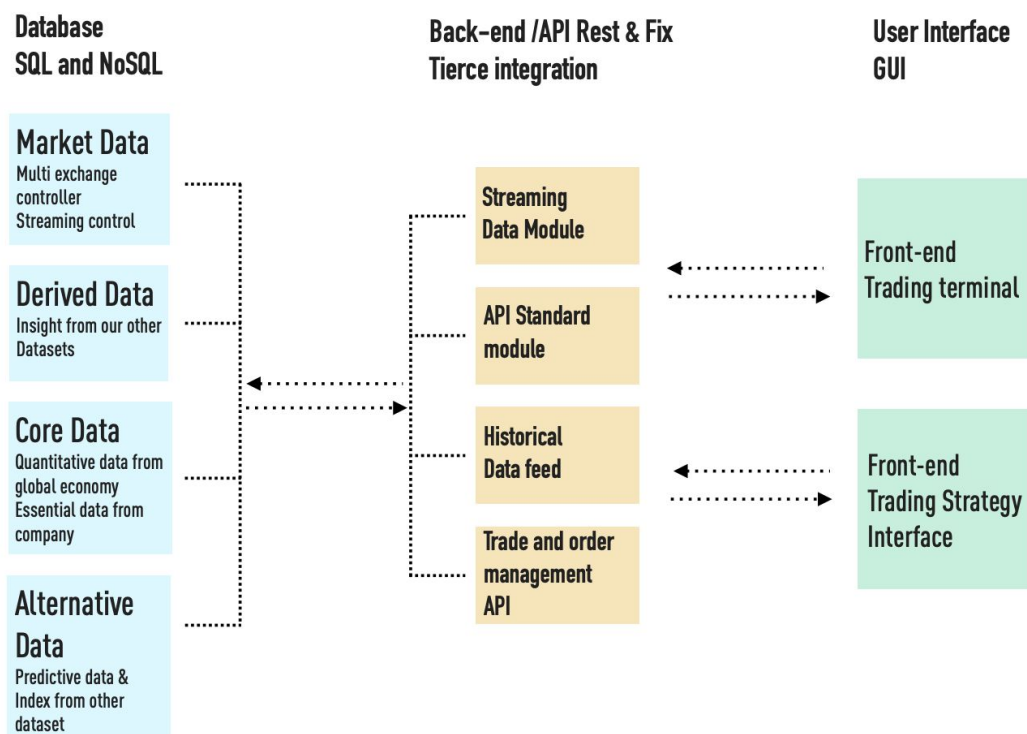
Database
SQL and NoSQL

Back-end /API Rest & Fix
Tierce integration

User Interface
GUI

Market Data
Multi exchange controller
Streaming control

Derived Data
Insight from our other Datasets

Core Data
Quantitative data from global economy
Essential data from company

Alternative Data
Predictive data & Index from other dataset

Streaming Data Module

API Standard module

Historical Data feed

Trade and order management API

Front-end Trading terminal

Front-end Trading Strategy Interface